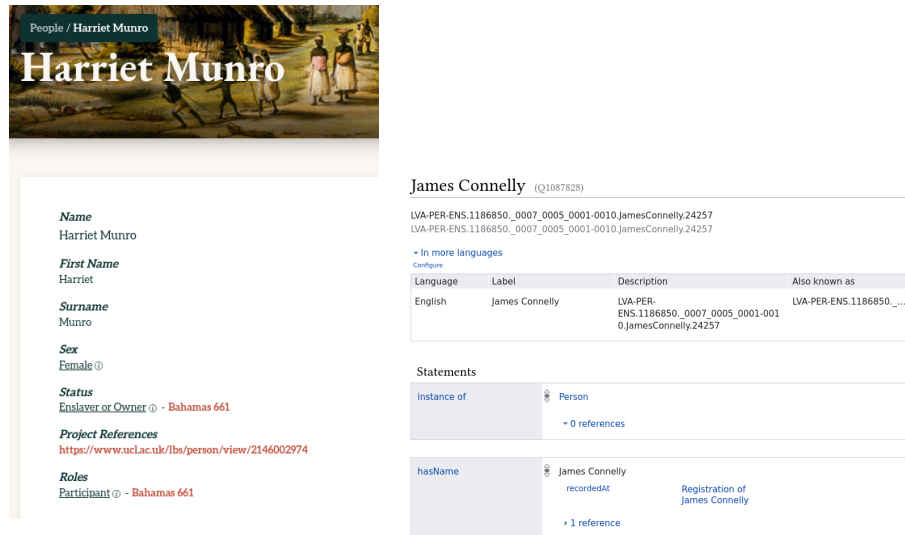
People / Harriet Munro

Harriet Munro

Name
Harriet Munro

First Name
Harriet

Surname
Munro

Sex
Female ⓘ

Status
Enslaver or Owner ⓘ - Bahamas 661

Project References
https://www.ucl.ac.uk/lbs/person/view/2146002974

Roles
Participant ⓘ - Bahamas 661

James Connelly (Q1087828)

LVA-PER-ENS.1186850._0007_0005_0001-0010.JamesConnelly.24257
LVA-PER-ENS.1186850._0007_0005_0001-0010.JamesConnelly.24257

▾ In more languages
Configure

| Language | Label | Description | Also known as |
|---|---|---|---|
| English | James Connelly | LVA-PER-ENS.1186850._0007_0005_0001-0010.JamesConnelly.24257 | LVA-PER-ENS.1186850._... |

Statements

instance of | Person
▾ 0 references

hasName | James Connelly
recordedAt | Registration of James Connelly
▸ 1 reference